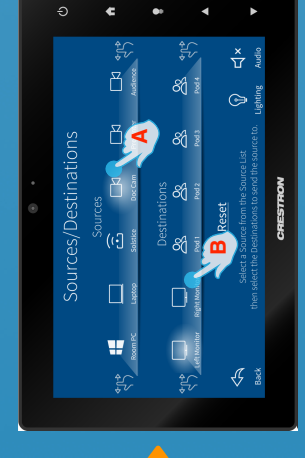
Sources/Destinations

Sources

Room PC

Laptop

Solstice

Doc Cam

Audience

A

Destinations

Left Monitor

Right Mon

Pod 1

Pod 2

Pod 3

Pod 4

B

Reset

Select a Source from the Source List
then select the Destinations to send the source to.

Back

Lighting

Audio

CRESTRON